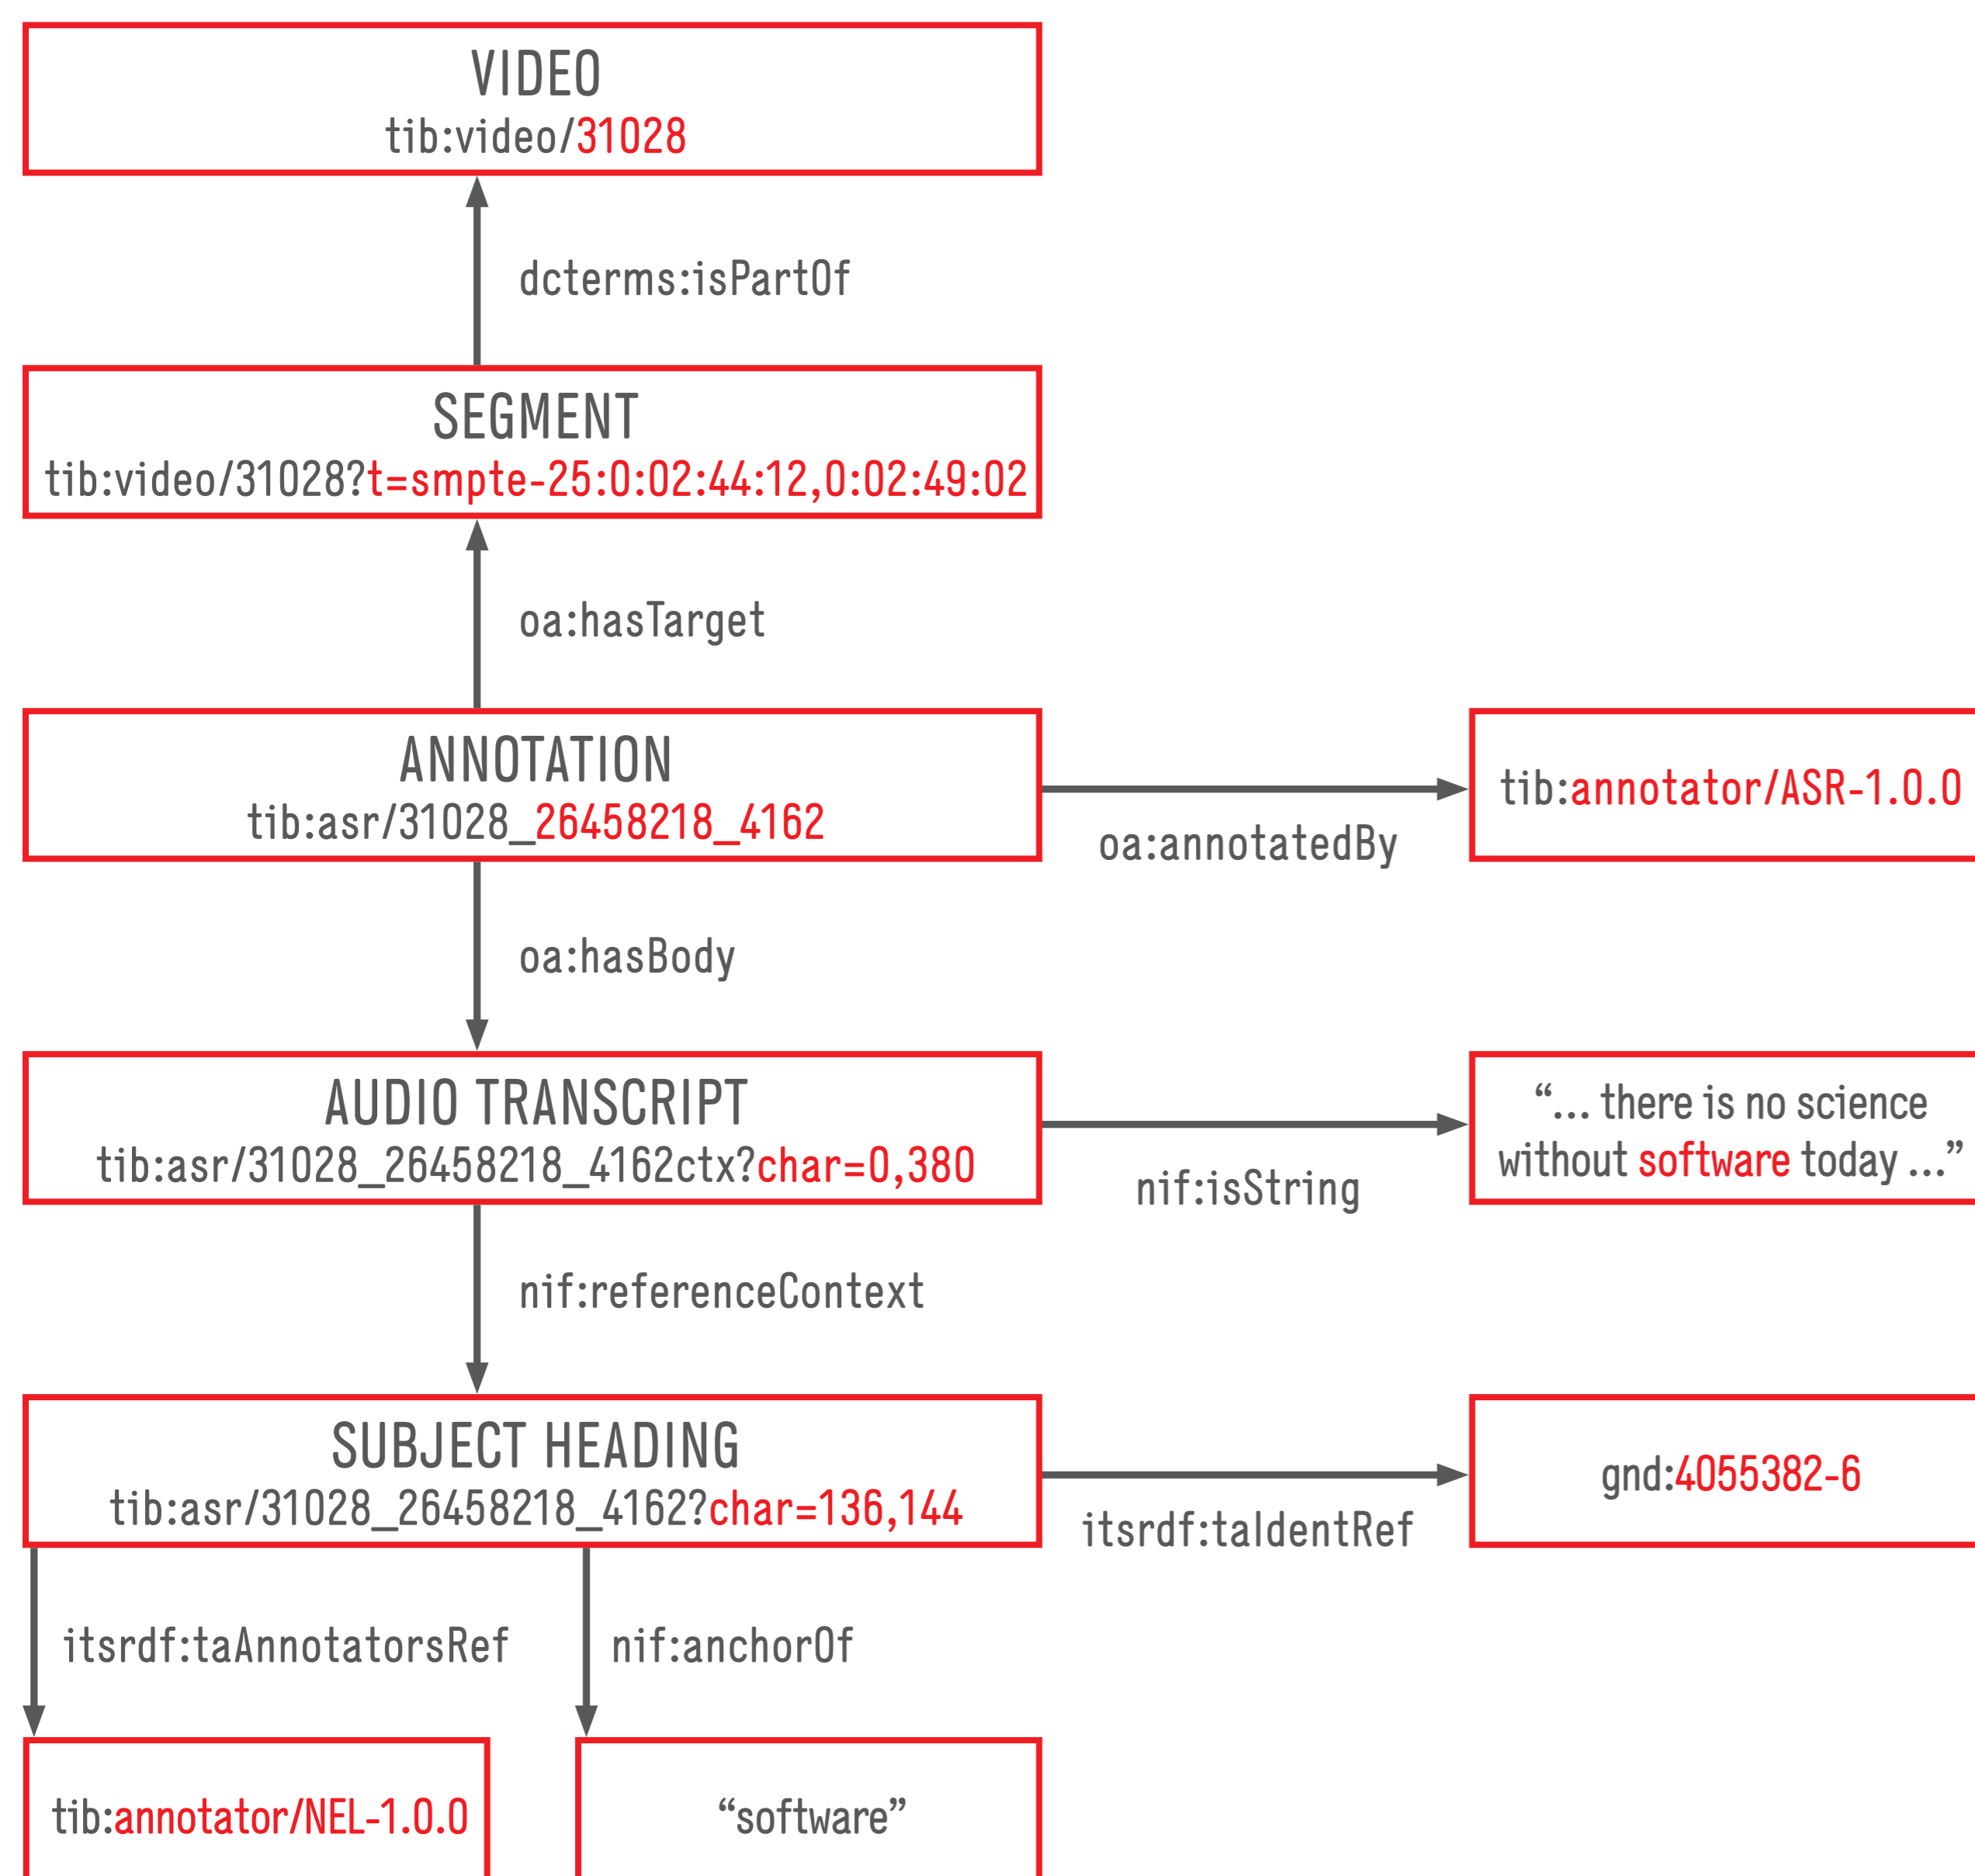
VIDEO
tib:video/31028

dcterms:isPartOf

SEGMENT
tib:video/31028?t=smpte-25:0:02:44:12,0:02:49:02

oa:hasTarget

ANNOTATION
tib:asr/31028_26458218_4162

oa:annotatedBy

tib:annotator/ASR-1.0.0

oa:hasBody

AUDIO TRANSCRIPT
tib:asr/31028_26458218_4162ctx?char=0,380

nif:isString

“... there is no science without software today ...”

nif:referenceContext

SUBJECT HEADING
tib:asr/31028_26458218_4162?char=136,144

itsrdf:taIdentRef

gnd:4055382-6

itsrdf:taAnnotatorsRef

nif:anchorOf

tib:annotator/NEL-1.0.0

“software”